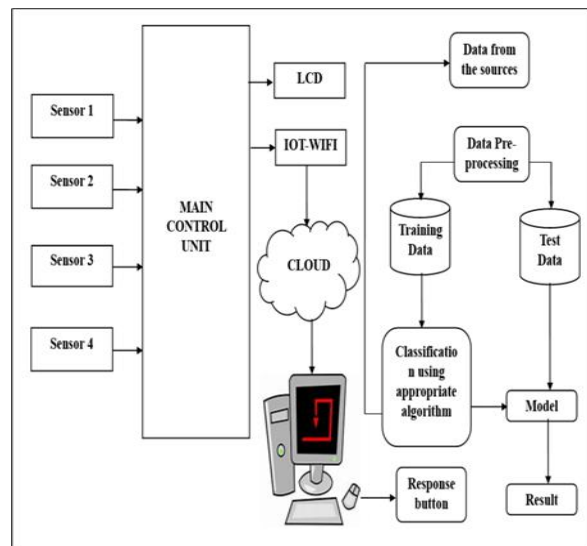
Sensor 1

Sensor 2

Sensor 3

Sensor 4

MAIN CONTROL UNIT

LCD

IOT-WIFI

CLOUD

Data from the sources

Data Pre-processing

Training Data

Test Data

Classification using appropriate algorithm

Model

Response button

Result